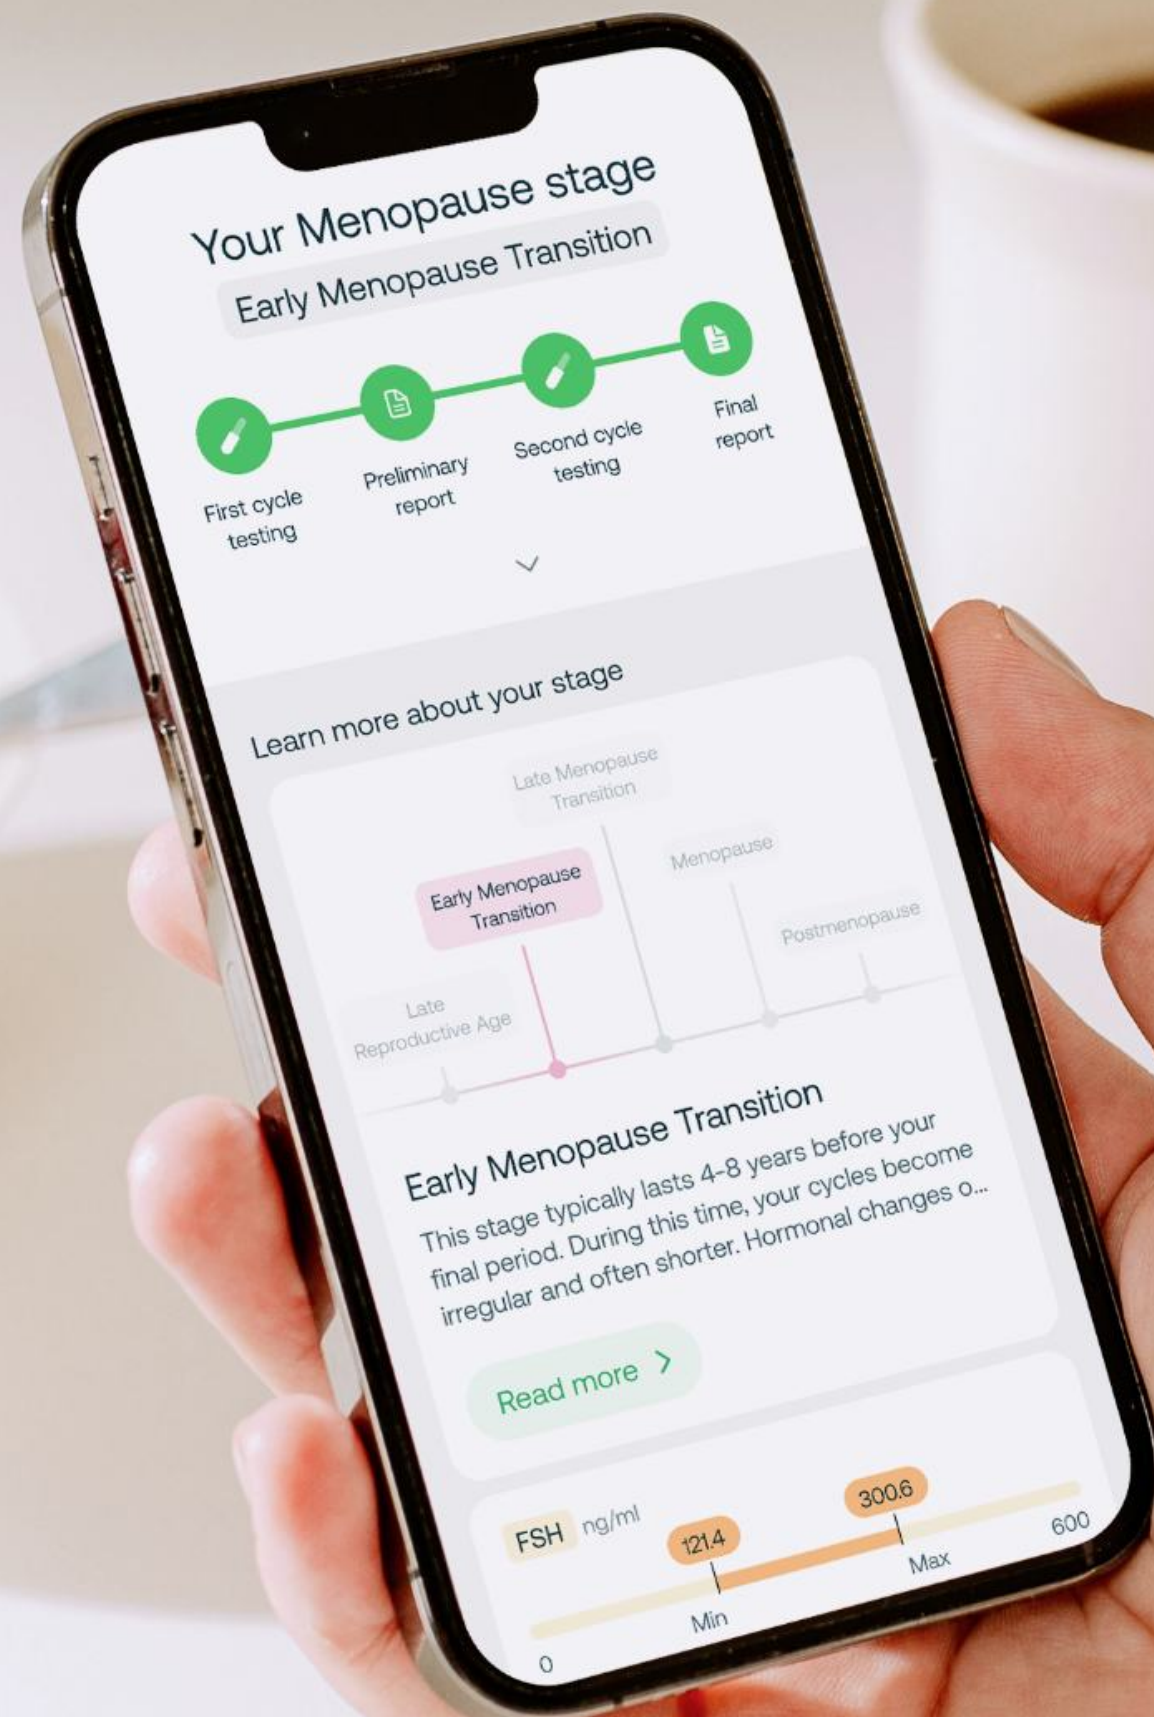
Your Menopause stage

Early Menopause Transition

First cycle testing

Preliminary report

Second cycle testing

Final report

Learn more about your stage

Late Menopause Transition

Early Menopause Transition

Menopause

Postmenopause

Late Reproductive Age

Early Menopause Transition

This stage typically lasts 4-8 years before your final period. During this time, your cycles become irregular and often shorter. Hormonal changes o...

Read more

FSH ng/ml

121.4

300.6

0

Min

Max

600